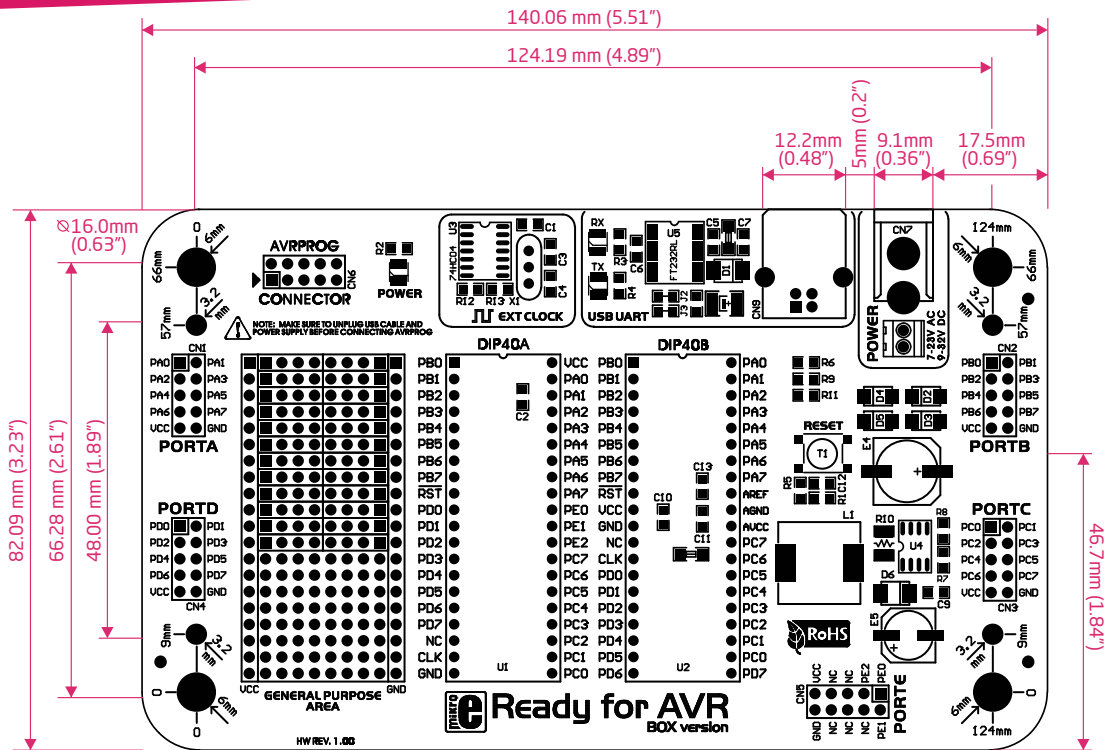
140.06 mm (5.51")

124.19 mm (4.89")

12.2mm (0.48")

5mm (0.2")

9.1mm (0.36")

17.5mm (0.69")

⌀16.0mm (0.63")

82.09 mm (3.23")

66.28 mm (2.61")

48.00 mm (1.89")

46.7mm (1.84")

0
6mm
66mm
3.2 mm
57mm

AVRPROG
CN6
CONNECTOR
R2
POWER
NOTE: MAKE SURE TO UNPLUG USB CABLE AND POWER SUPPLY BEFORE CONNECTING AVRPROG

U3
74HC04
C1
C3
C4
R12 R13 X1
EXT CLOCK

RX
TX
R3
R4
C6
U5
FT232RL
C5
C7
D1
J3 J2
USB UART
CN9

CN7
POWER
7-23V AC
9-32V DC

124mm
6mm
66mm
3.2 mm
57mm

CN1
PA0 PA1
PA2 PA3
PA4 PA5
PA6 PA7
VCC GND
PORTA

PORTD
PD0 PD1
PD2 PD3
PD4 PD5
PD6 PD7
VCC GND
CN4

9mm
3.2 mm
0
6mm
0

VCC GENERAL PURPOSE AREA GND

DIP40A
PB0 PB1 PB2 PB3 PB4 PB5 PB6 PB7 RST PD0 PD1 PD2 PD3 PD4 PD5 PD6 PD7 NC CLK GND
VCC PA0 PA1 PA2 PA3 PA4 PA5 PA6 PA7 PE0 PE1 PE2 PC7 PC6 PC5 PC4 PC3 PC2 PC1 PC0
C2
U1

DIP40B
PB0 PB1 PB2 PB3 PB4 PB5 PB6 PB7 RST VCC GND NC CLK PD0 PD1 PD2 PD3 PD4 PD5 PD6
PA0 PA1 PA2 PA3 PA4 PA5 PA6 PA7 AREF AGND AVCC PC7 PC6 PC5 PC4 PC3 PC2 PC1 PC0 PD7
C10
C13
C11
U2

R6
R9
R11
D4 D2
D5 D3
RESET
T1
E4
R5
R1C12
L1
R10
R8
U4
D6
R7
C9
E5
RoHS

CN2
PB0 PB1
PB2 PB3
PB4 PB5
PB6 PB7
VCC GND
PORTB

PORTC
PC0 PC1
PC2 PC3
PC4 PC5
PC6 PC7
VCC GND
CN3

3.2 mm
9mm
6mm
124mm

CN5
VCC NC NC PE2 PE0
GND NC NC NC PE1
PORTE

mikro
Ready for AVR
BOX version

HW REV. 1.00